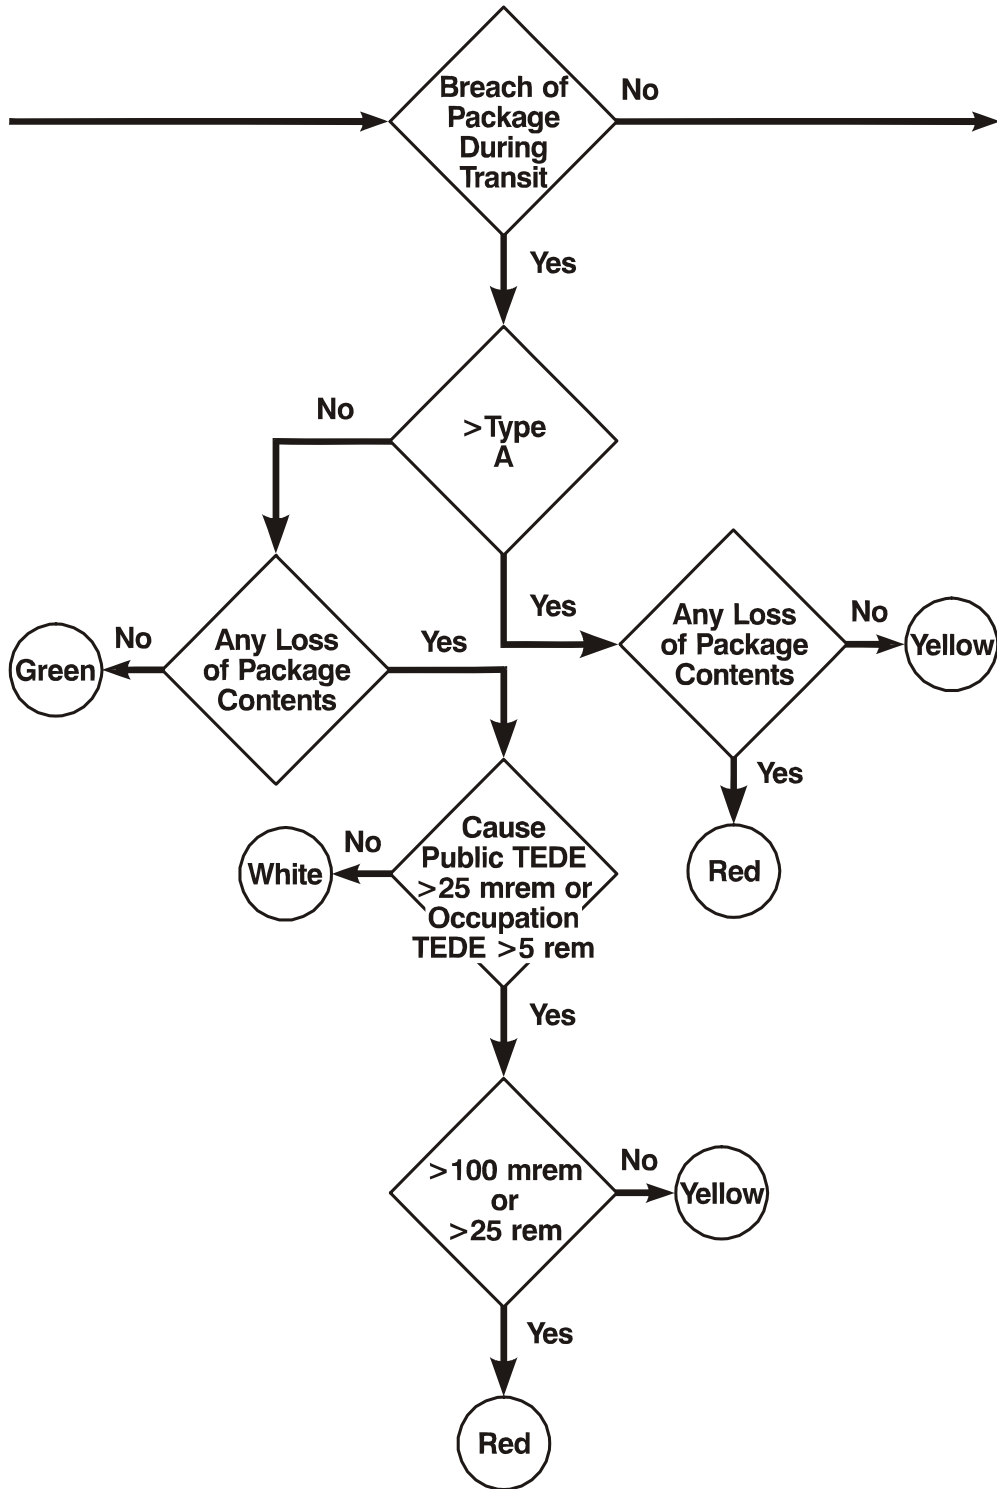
Breach of Package During Transit

No

Yes

No

>Type A

Yes

No

Any Loss of Package Contents

Yes

Green

Any Loss of Package Contents

No

Yellow

Yes

Red

No

White

Cause Public TEDE >25 mrem or Occupation TEDE >5 rem

Yes

>100 mrem or >25 rem

No

Yellow

Yes

Red